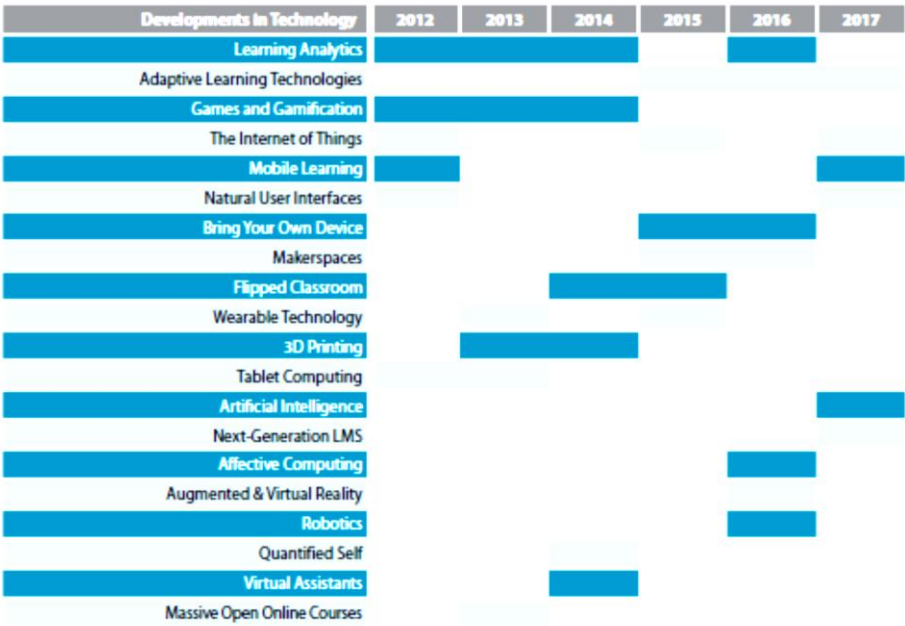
| Developments in Technology | 2012 | 2013 | 2014 | 2015 | 2016 | 2017 |
|---|---|---|---|---|---|---|
| Learning Analytics | | | | | | |
| Adaptive Learning Technologies | | | | | | |
| Games and Gamification | | | | | | |
| The Internet of Things | | | | | | |
| Mobile Learning | | | | | | |
| Natural User Interfaces | | | | | | |
| Bring Your Own Device | | | | | | |
| Makerspaces | | | | | | |
| Flipped Classroom | | | | | | |
| Wearable Technology | | | | | | |
| 3D Printing | | | | | | |
| Tablet Computing | | | | | | |
| Artificial Intelligence | | | | | | |
| Next-Generation LMS | | | | | | |
| Affective Computing | | | | | | |
| Augmented & Virtual Reality | | | | | | |
| Robotics | | | | | | |
| Quantified Self | | | | | | |
| Virtual Assistants | | | | | | |
| Massive Open Online Courses | | | | | | |